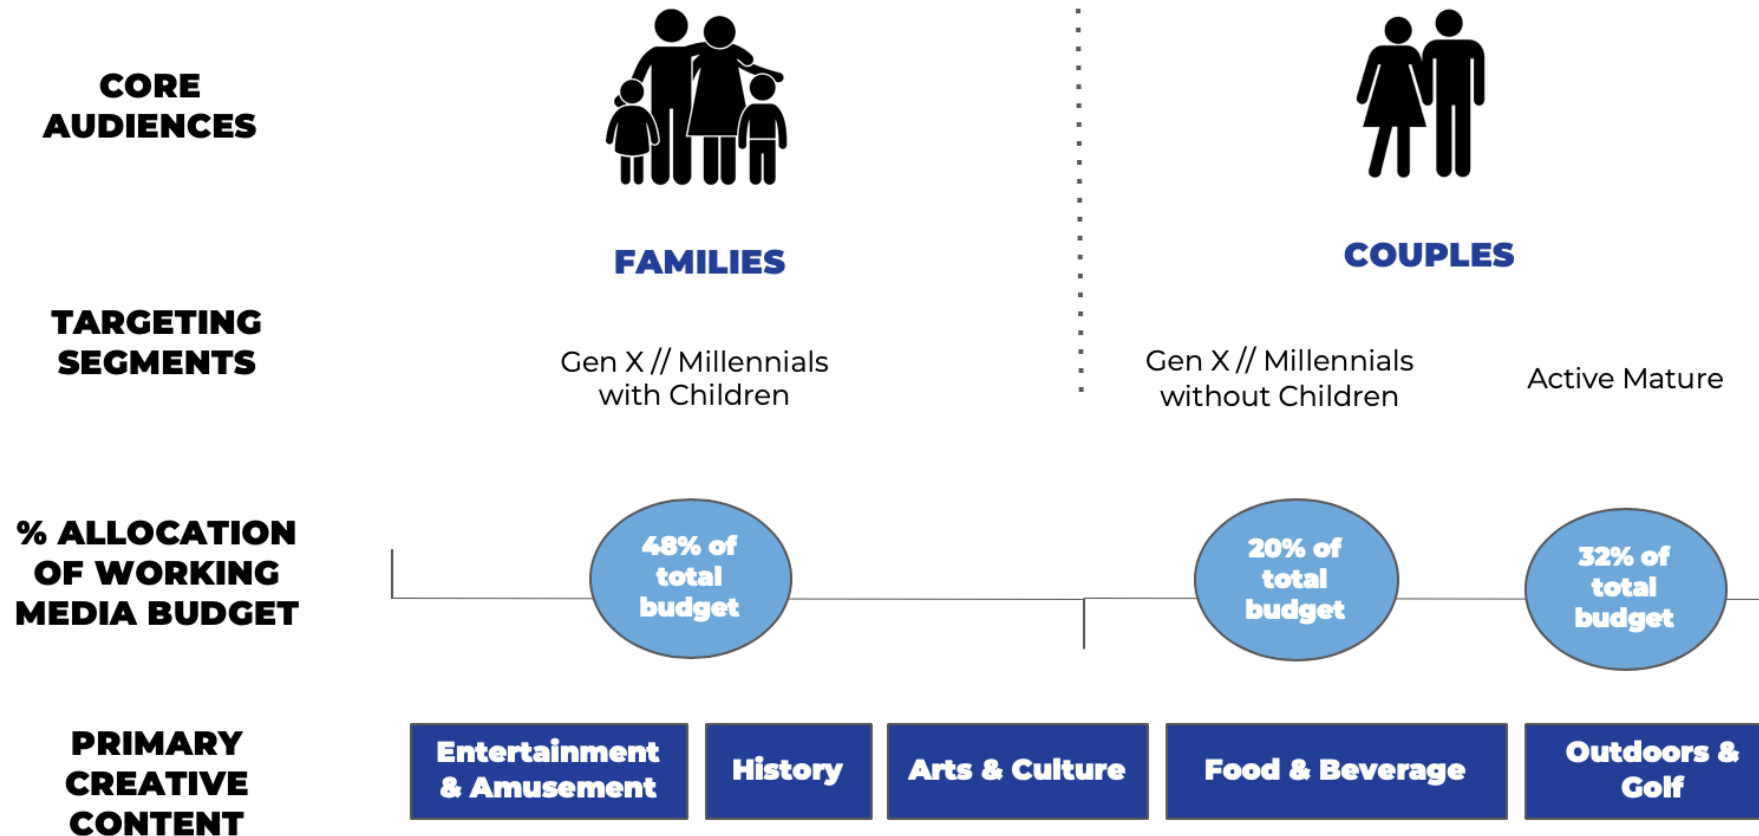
CORE AUDIENCES

FAMILIES

COUPLES

TARGETING SEGMENTS

Gen X // Millennials with Children

Gen X // Millennials without Children

Active Mature

% ALLOCATION OF WORKING MEDIA BUDGET

48% of total budget

20% of total budget

32% of total budget

PRIMARY CREATIVE CONTENT

Entertainment & Amusement

History

Arts & Culture

Food & Beverage

Outdoors & Golf